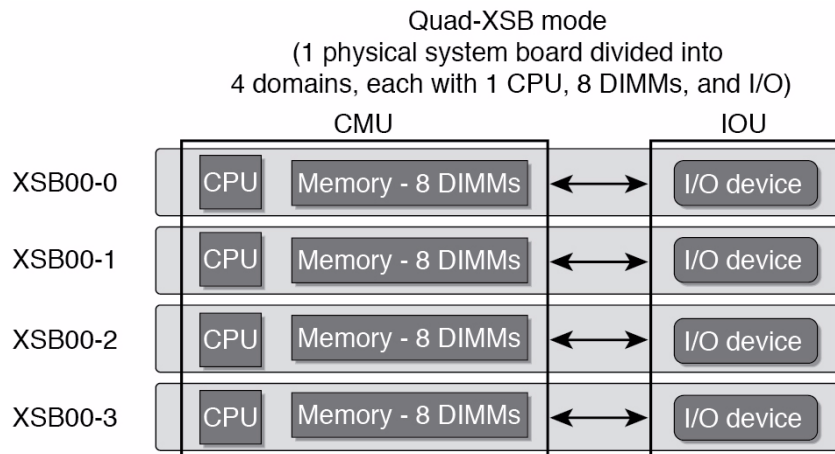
Quad-XSB mode
(1 physical system board divided into 4 domains, each with 1 CPU, 8 DIMMs, and I/O)

CMU

IOU

XSB00-0

CPU

Memory - 8 DIMMs

I/O device

XSB00-1

CPU

Memory - 8 DIMMs

I/O device

XSB00-2

CPU

Memory - 8 DIMMs

I/O device

XSB00-3

CPU

Memory - 8 DIMMs

I/O device